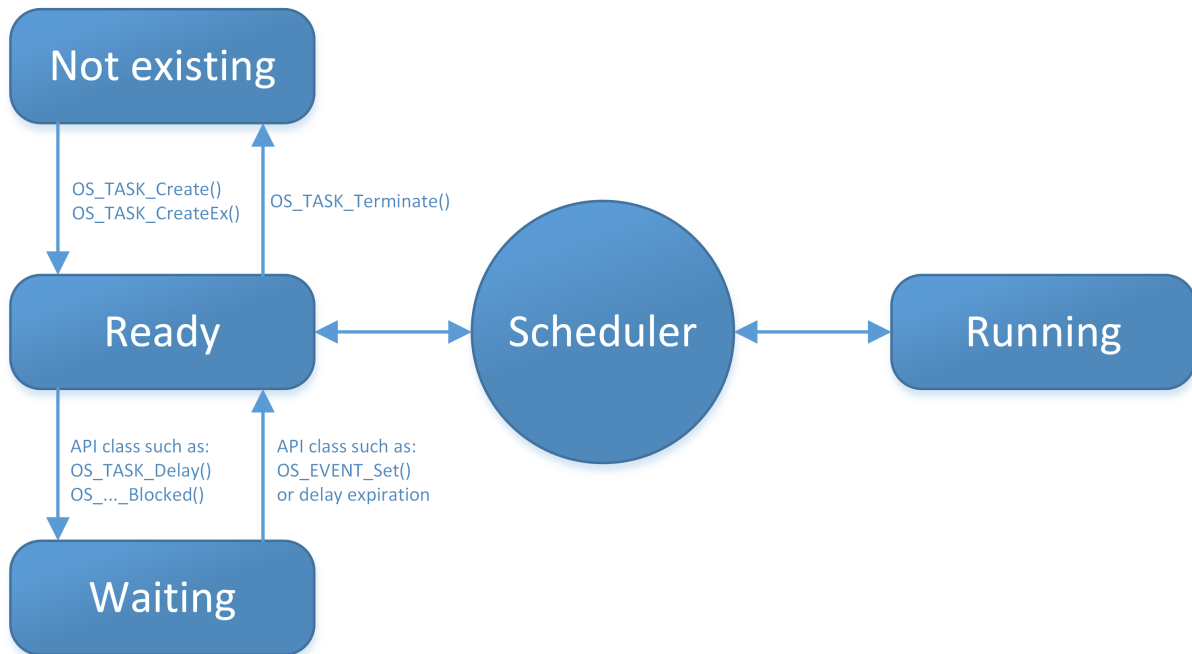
Not existing

OS_TASK_Create()
OS_TASK_CreateEx()

OS_TASK_Terminate()

Ready

Scheduler

Running

API class such as:
OS_TASK_Delay()
OS_..._Blocked()

API class such as:
OS_EVENT_Set()
or delay expiration

Waiting